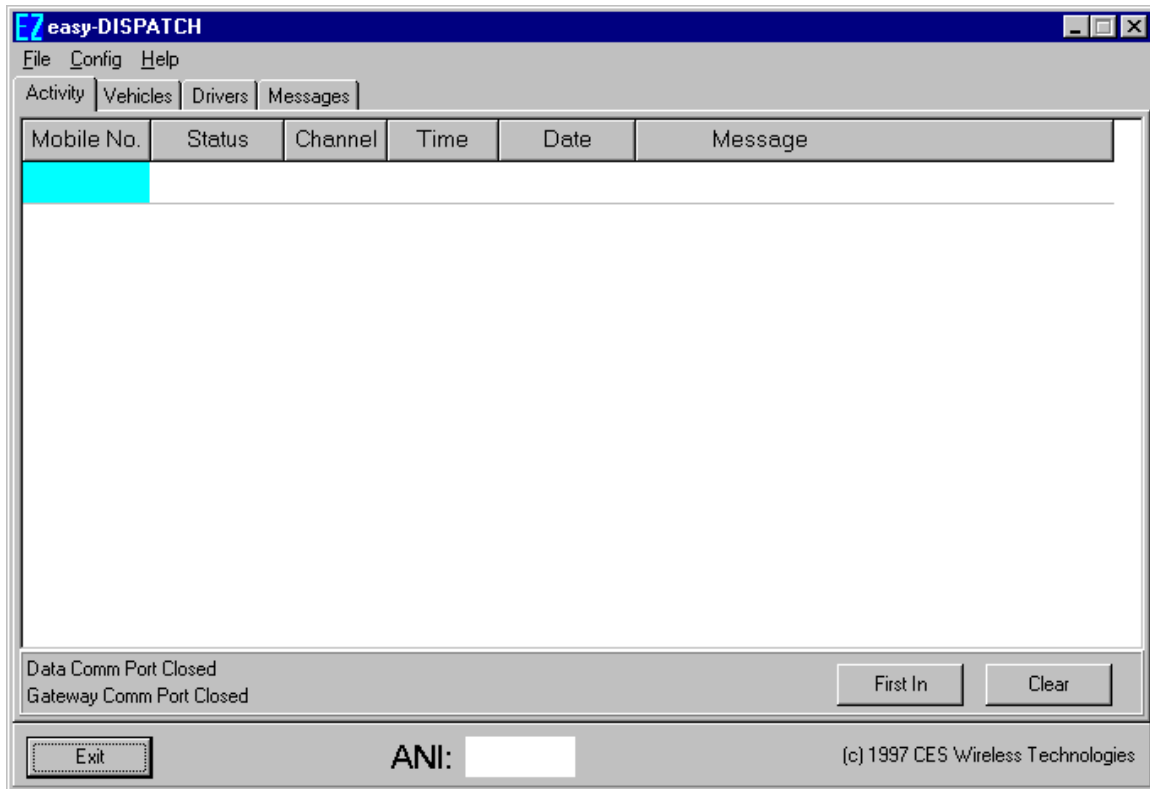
EZ easy-DISPATCH

File Config Help

Activity | Vehicles | Drivers | Messages

| Mobile No. | Status | Channel | Time | Date | Message |
|---|---|---|---|---|---|
| | | | | | |

Data Comm Port Closed
Gateway Comm Port Closed

First In

Clear

Exit

ANI:

(c) 1997 CES Wireless Technologies